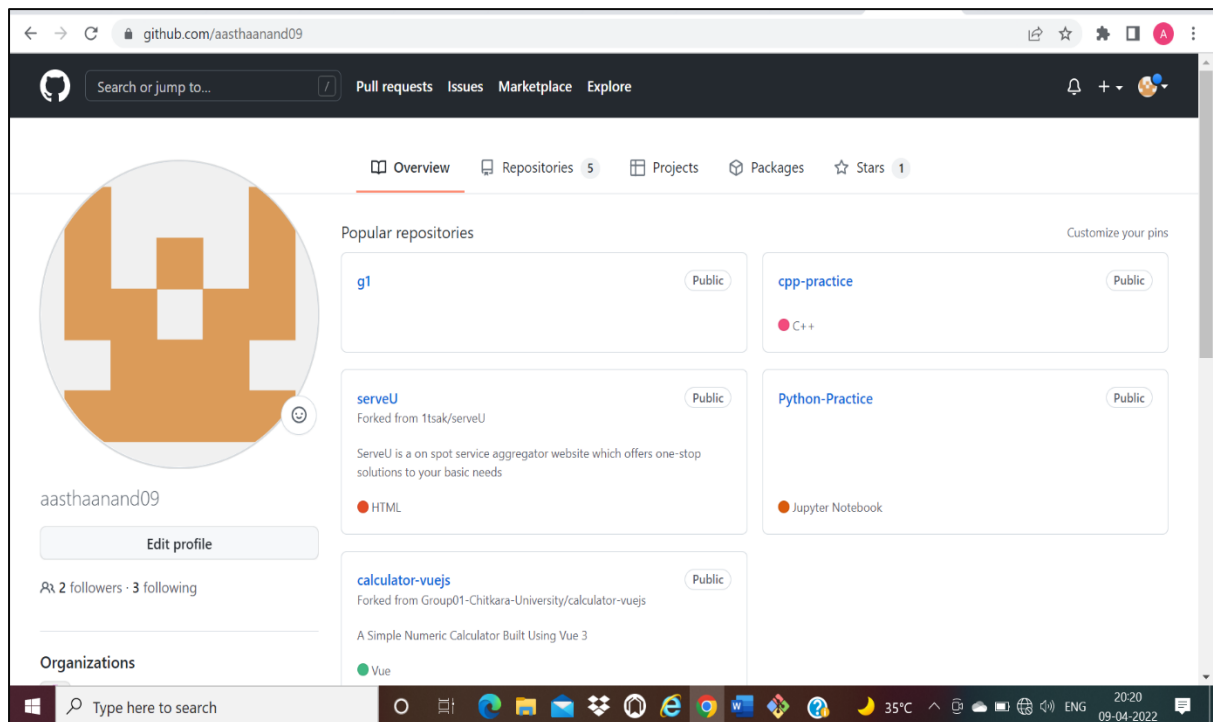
github.com/aasthaanand09

A

Search or jump to...

/

Pull requests Issues Marketplace Explore

Overview Repositories 5 Projects Packages Stars 1

Popular repositories

Customize your pins

g1

Public

cpp-practice

Public

C++

serveU

Public

Forked from 1tsak/serveU

ServeU is a on spot service aggregator website which offers one-stop solutions to your basic needs

HTML

Python-Practice

Public

Jupyter Notebook

calculator-vuejs

Public

Forked from Group01-Chitkara-University/calculator-vuejs

A Simple Numeric Calculator Built Using Vue 3

Vue

aasthaanand09

Edit profile

2 followers · 3 following

Organizations

Type here to search

35°C ENG 20:20 09-04-2022